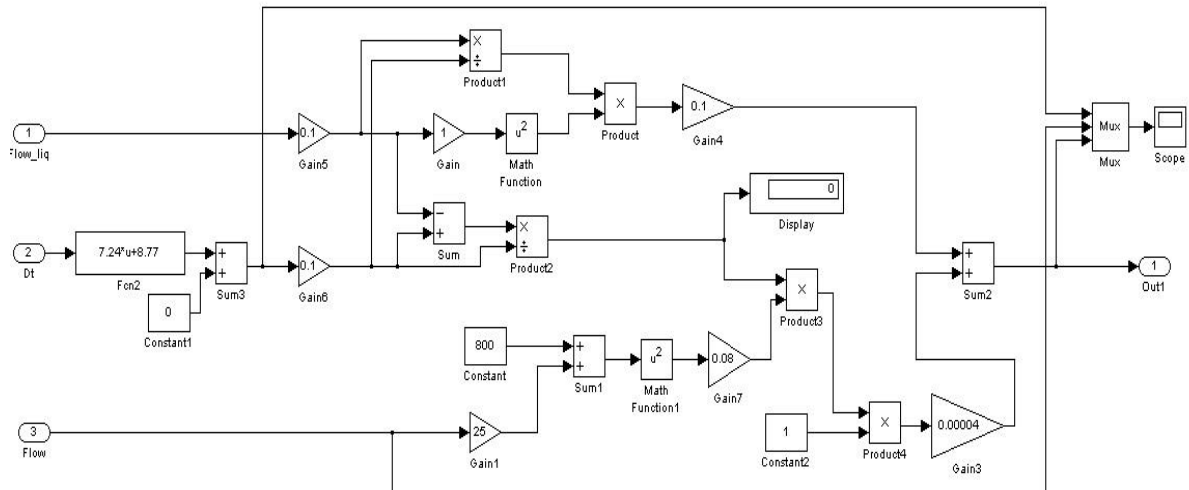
1
Flow_liq

0.1
Gain5

×
÷
Product1

1
Gain

$u^2$
Math Function

×
Product

0.1
Gain4

Mux
Mux

Scope

2
Dt

7.24*u+8.77
Fcn2

+
+
Sum3

0
Constant1

0.1
Gain6

−
+
Sum

×
÷
Product2

0
Display

+
+
Sum2

1
Out1

×
Product3

800
Constant

+
+
Sum1

$u^2$
Math Function1

0.08
Gain7

3
Flow

25
Gain1

1
Constant2

×
Product4

0.00004
Gain3